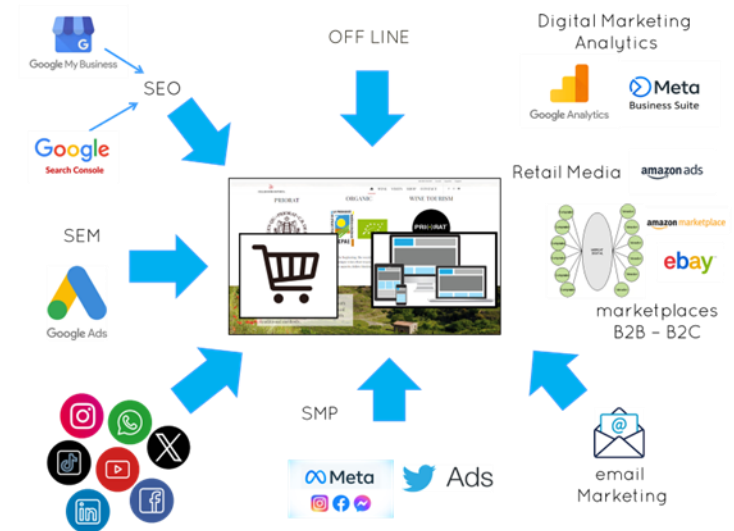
Google My Business

SEO

Google
Search Console

OFF LINE

Digital Marketing Analytics

Google Analytics

Meta
Business Suite

Retail Media

amazon ads

amazon marketplace

ebay

marketplaces
B2B - B2C

PRIORAT

ORGANIC

WINE TOURISM

SEM

Google Ads

SMP

Meta

Ads

email
Marketing